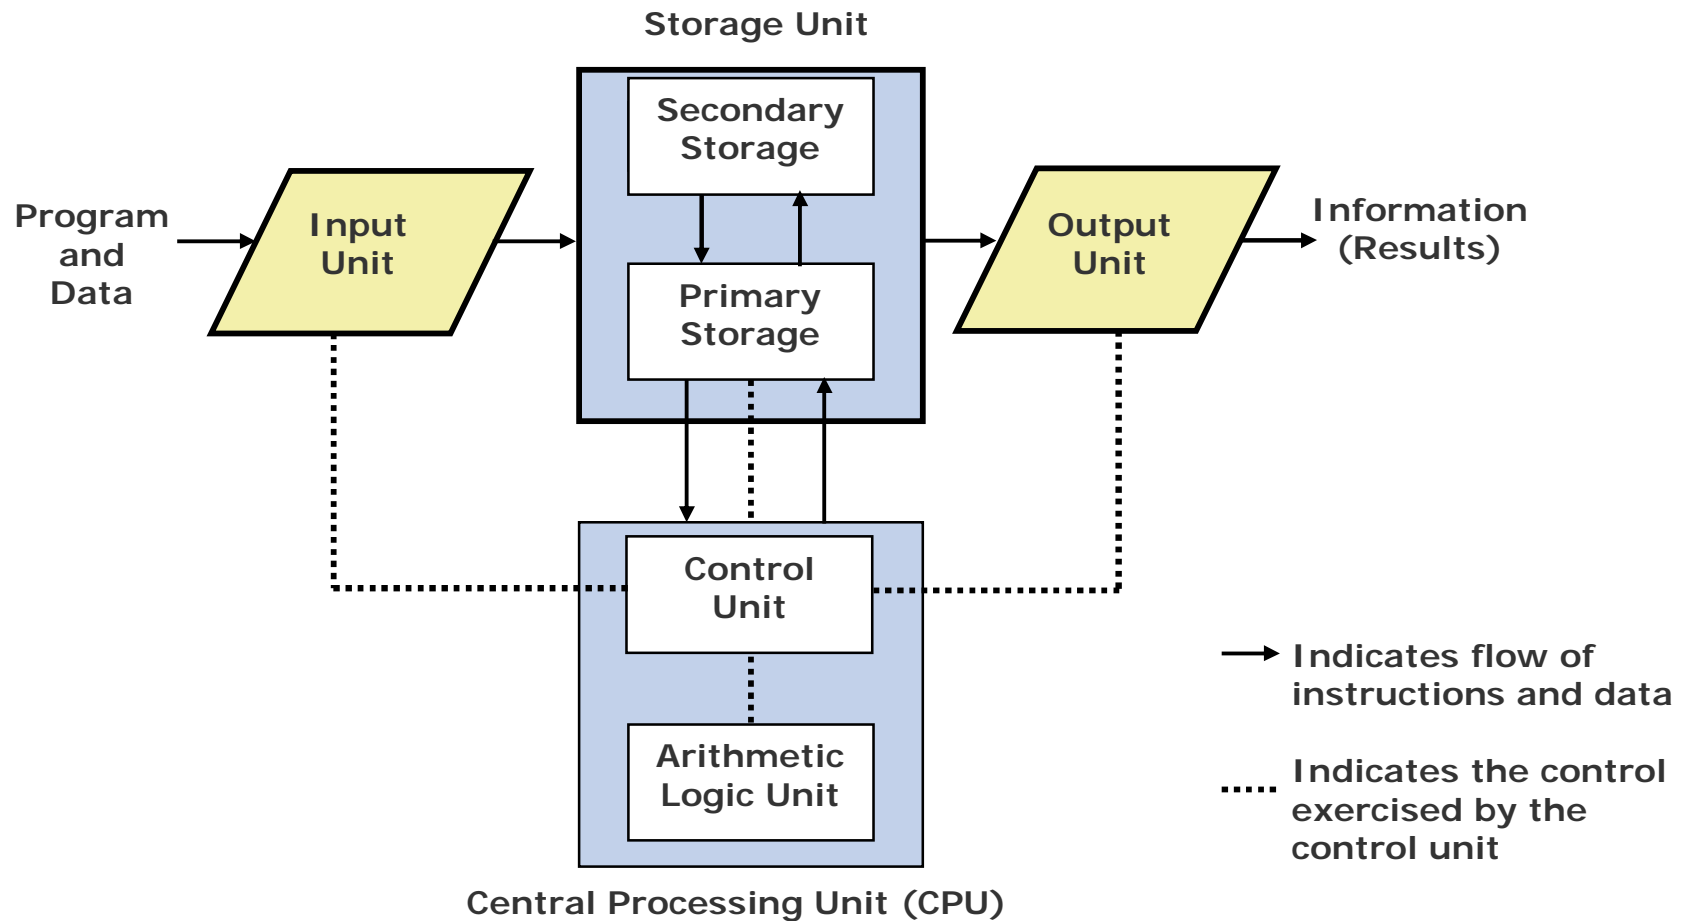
Storage Unit

Secondary Storage

Program and Data

Input Unit

Primary Storage

Output Unit

Information (Results)

Control Unit

Arithmetic Logic Unit

Indicates flow of instructions and data

Indicates the control exercised by the control unit

Central Processing Unit (CPU)